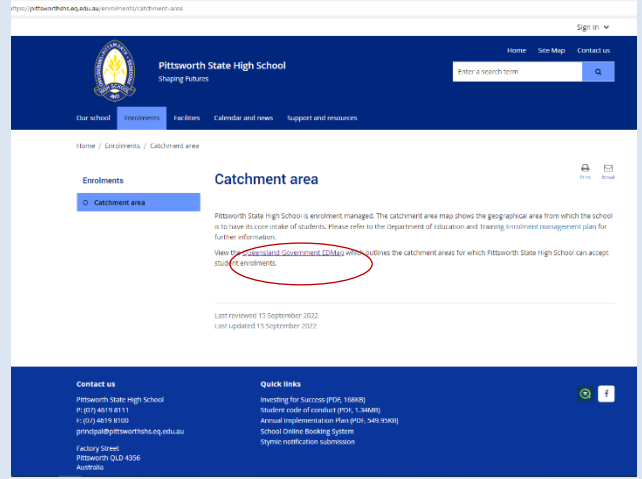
ttps://pittsworthshs.eq.edu.au/enrolments/catchment-area

Sign in

Pittsworth State High School
Shaping Futures

Home Site Map Contact us

Enter a search term

Our school Enrolments Facilities Calendar and news Support and resources

Home / Enrolments / Catchment area

Print Email

Enrolments

Catchment area

Catchment area

Pittsworth State High School is enrolment managed. The catchment area map shows the geographical area from which the school is to have its core intake of students. Please refer to the Department of Education and Training Enrolment management plan for further information.

View the Queensland Government EDMap which outlines the catchment areas for which Pittsworth State High School can accept student enrolments.

Last reviewed 15 September 2022
Last updated 15 September 2022

Contact us

Pittsworth State High School
P: (07) 4619 8111
F: (07) 4619 8100
principal@pittsworthshs.eq.edu.au

Factory Street
Pittsworth QLD 4356
Australia

Quick links

Investing for Success (PDF, 168KB)
Student code of conduct (PDF, 1.34MB)
Annual Implementation Plan (PDF, 549.95KB)
School Online Booking System
Stymie notification submission

f